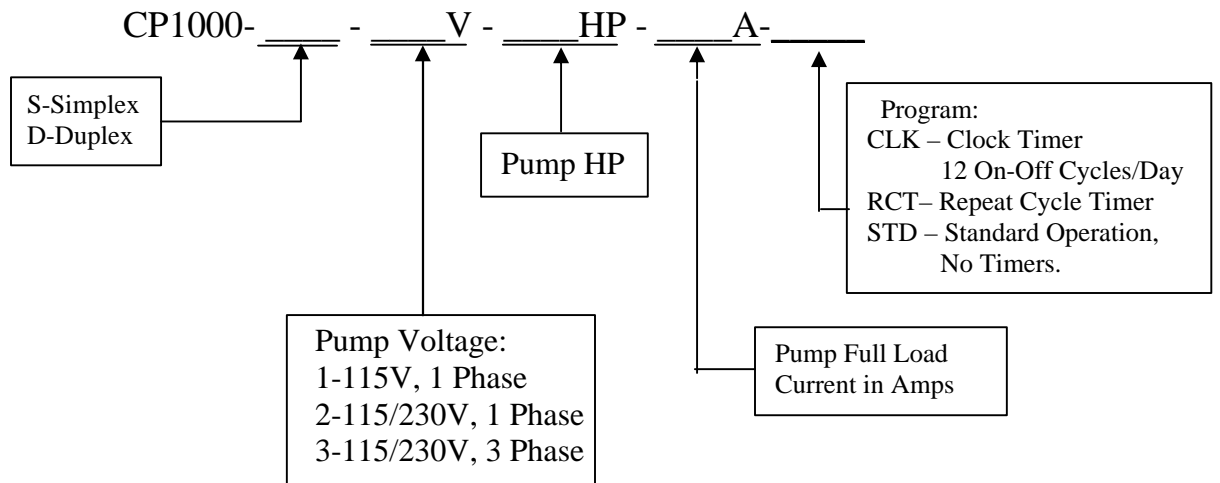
CP1000-____ - ____V - ____HP - ____A-_____

S-Simplex
D-Duplex

Pump HP

Program:
CLK – Clock Timer
12 On-Off Cycles/Day
RCT– Repeat Cycle Timer
STD – Standard Operation,
No Timers.

Pump Voltage:
1-115V, 1 Phase
2-115/230V, 1 Phase
3-115/230V, 3 Phase

Pump Full Load
Current in Amps